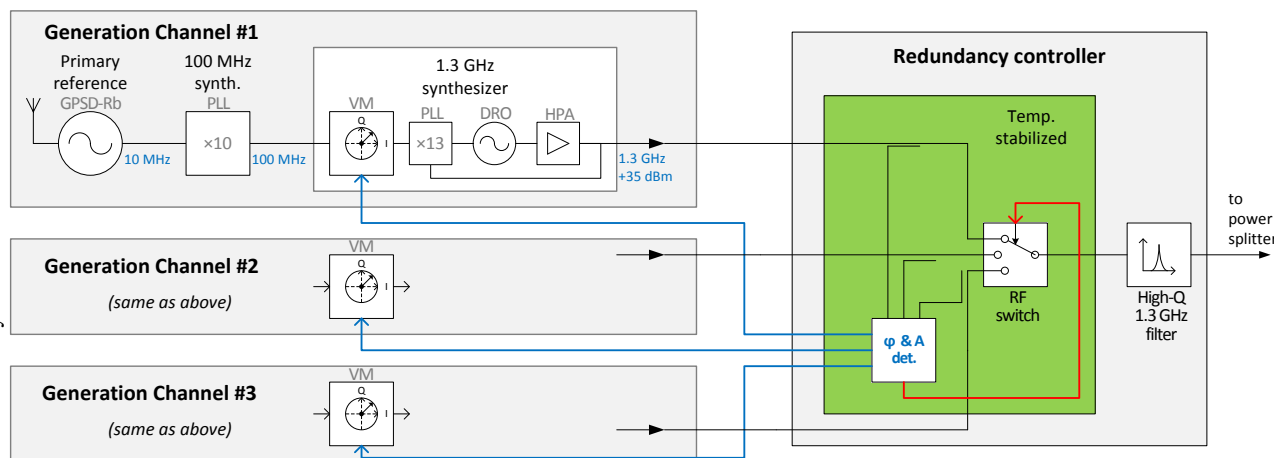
Generation Channel #1

Primary reference
GPSD-Rb

10 MHz

100 MHz synth.
PLL

×10

100 MHz

1.3 GHz synthesizer

VM
Q
I

PLL
×13

DRO

HPA

1.3 GHz
+35 dBm

Generation Channel #2
(same as above)

VM
Q
I

Generation Channel #3
(same as above)

VM
Q
I

Redundancy controller

Temp. stabilized

φ & A det.

RF switch

High-Q 1.3 GHz filter

to power splitter